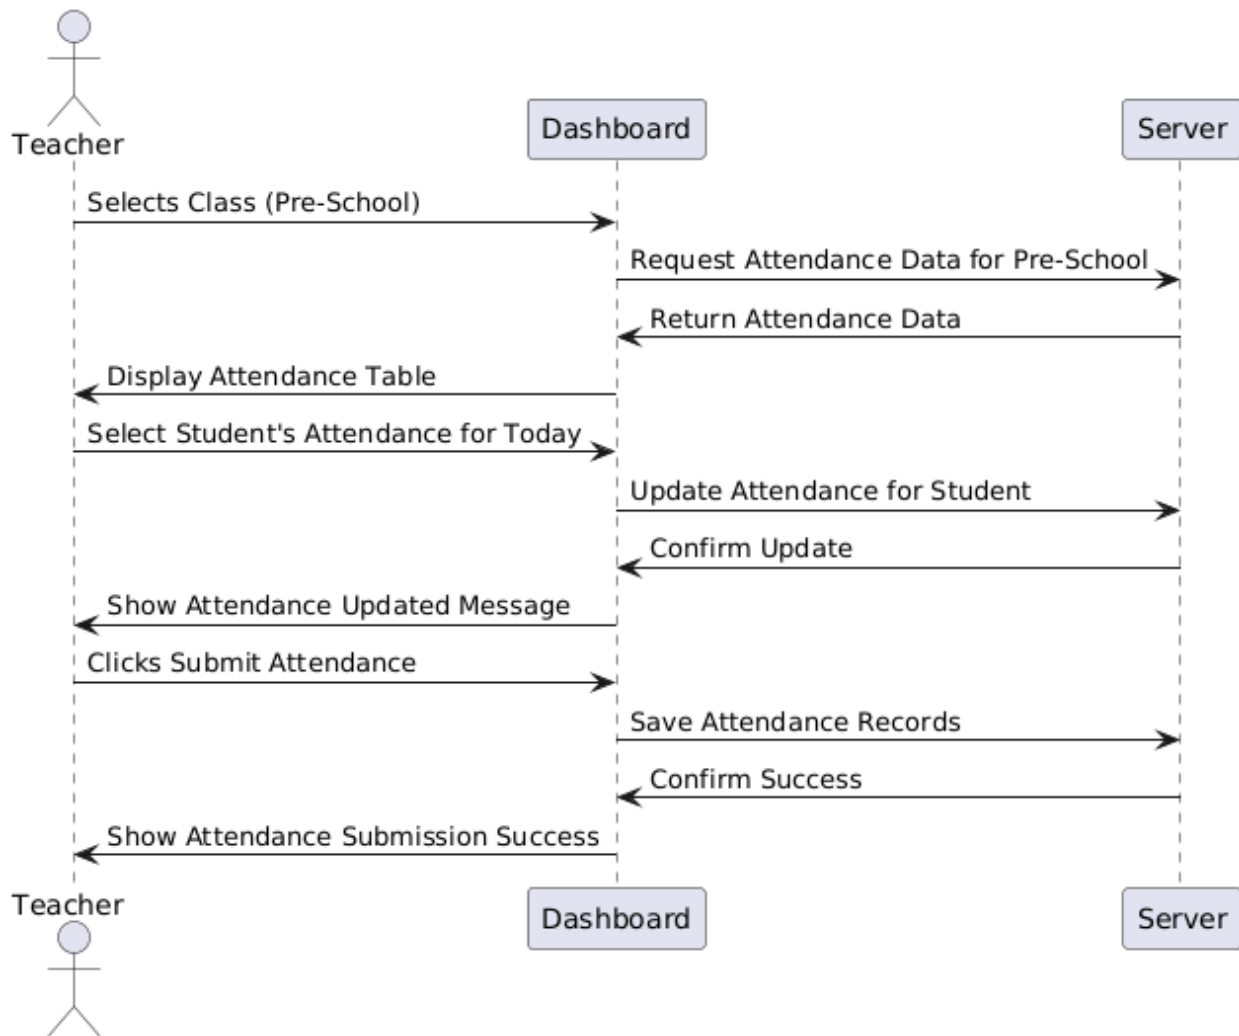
Teacher

Dashboard

Server

Selects Class (Pre-School)

Request Attendance Data for Pre-School

Return Attendance Data

Display Attendance Table

Select Student's Attendance for Today

Update Attendance for Student

Confirm Update

Show Attendance Updated Message

Clicks Submit Attendance

Save Attendance Records

Confirm Success

Show Attendance Submission Success

Teacher

Dashboard

Server